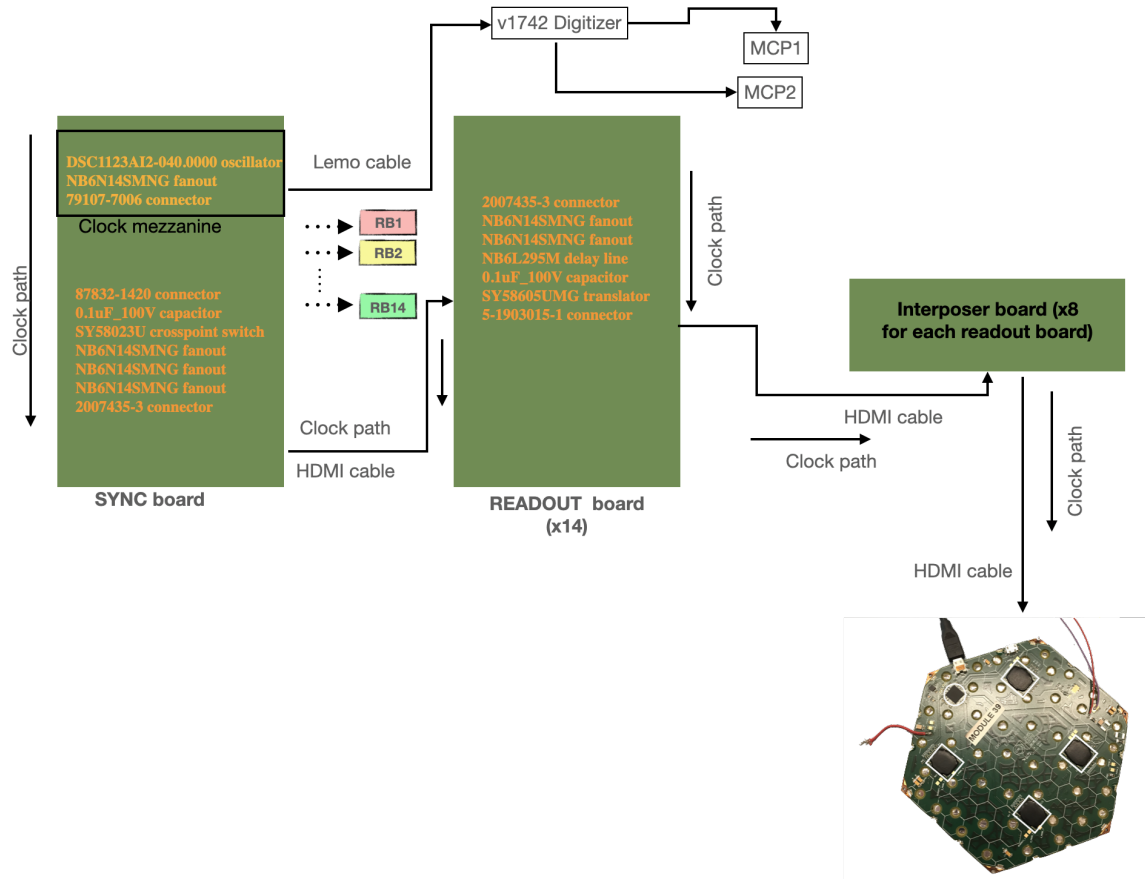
v1742 Digitizer

MCP1

MCP2

Clock path

DSC1123AI2-040.0000 oscillator
NB6N14SMNG fanout
79107-7006 connector

Clock mezzanine

Lemo cable

RB1

RB2

RB14

87832-1420 connector
0.1uF_100V capacitor
SY58023U crosspoint switch
NB6N14SMNG fanout
NB6N14SMNG fanout
NB6N14SMNG fanout
2007435-3 connector

Clock path

HDMI cable

SYNC board

2007435-3 connector
NB6N14SMNG fanout
NB6N14SMNG fanout
NB6L295M delay line
0.1uF_100V capacitor
SY58605UMG translator
5-1903015-1 connector

Clock path

READOUT board
(x14)

Interposer board (x8 for each readout board)

HDMI cable

Clock path

Clock path

HDMI cable

MODULE 39